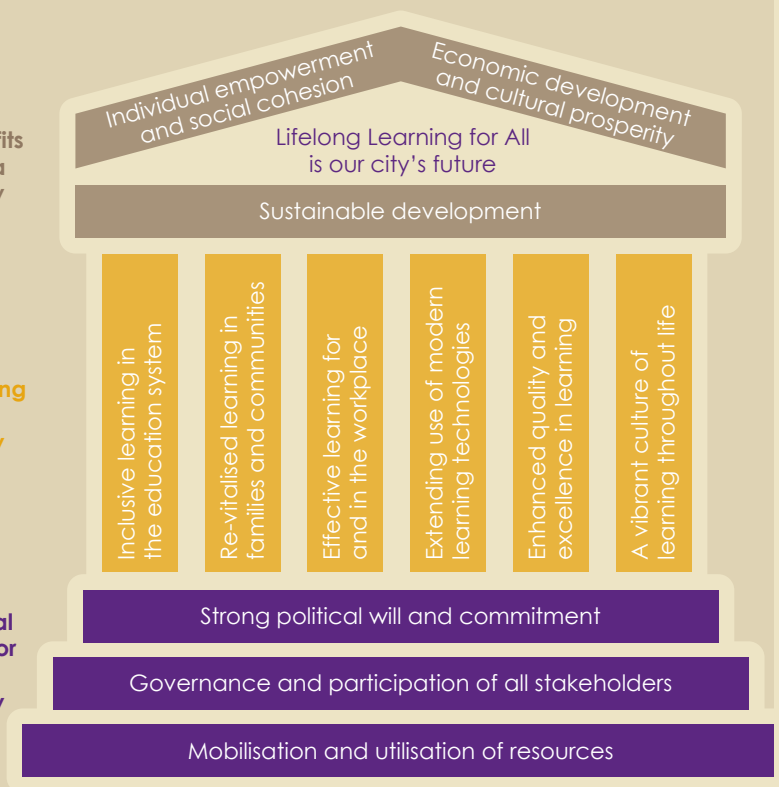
fits
a
y

ng

y

al
or
y

Individual empowerment and social cohesion

Economic development and cultural prosperity

Lifelong Learning for All is our city's future

Sustainable development

Inclusive learning in the education system

Re-vitalised learning in families and communities

Effective learning for and in the workplace

Extending use of modern learning technologies

Enhanced quality and excellence in learning

A vibrant culture of learning throughout life

Strong political will and commitment

Governance and participation of all stakeholders

Mobilisation and utilisation of resources